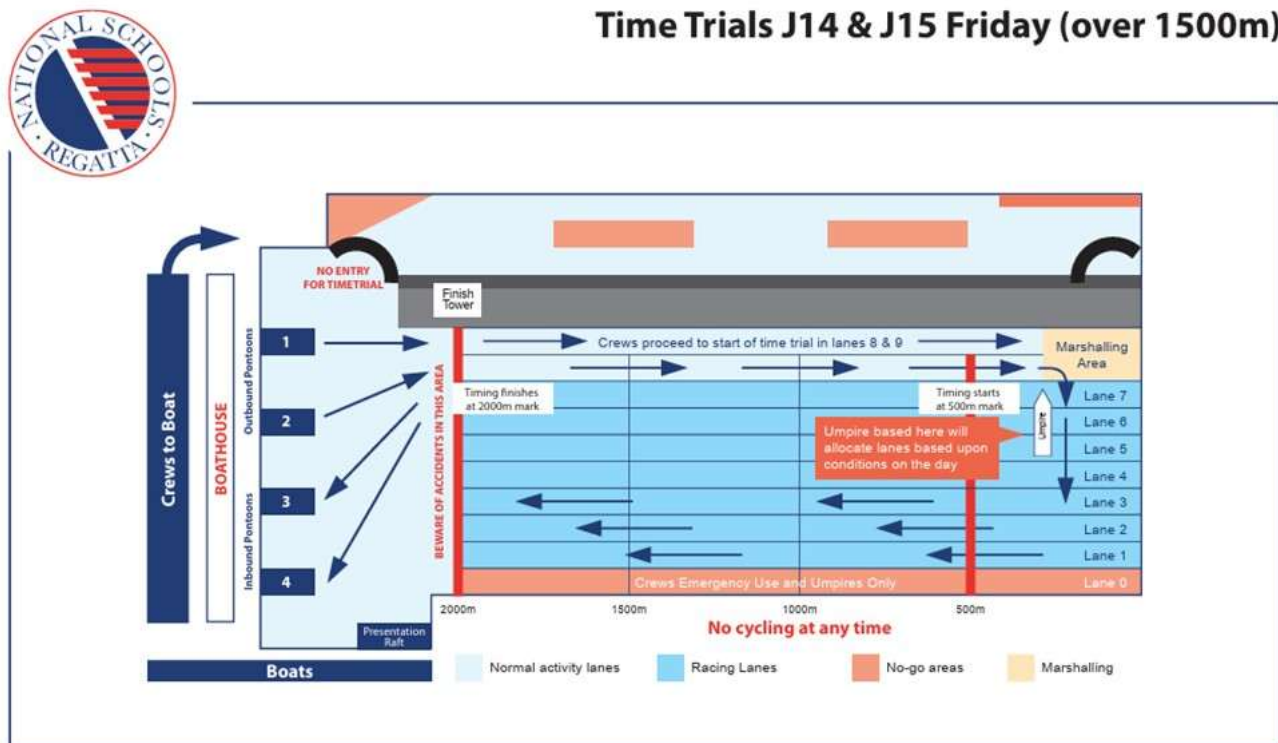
NATIONAL SCHOOLS REGATTA

Time Trials J14 & J15 Friday (over 1500m)

NO ENTRY FOR TIMETRIAL

Finish Tower

Crews to Boat

BOATHOUSE

Outbound Pontoons

Inbound Pontoons

1

2

3

4

BEWARE OF ACCIDENTS IN THIS AREA

Crews proceed to start of time trial in lanes 8 & 9

Marshalling Area

Timing finishes at 2000m mark

Timing starts at 500m mark

Umpire

Umpire based here will allocate lanes based upon conditions on the day

Lane 7

Lane 6

Lane 5

Lane 4

Lane 3

Lane 2

Lane 1

Crews Emergency Use and Umpires Only

Lane 0

2000m

1500m

1000m

500m

No cycling at any time

Presentation Raft

Boats

Normal activity lanes

Racing Lanes

No-go areas

Marshalling